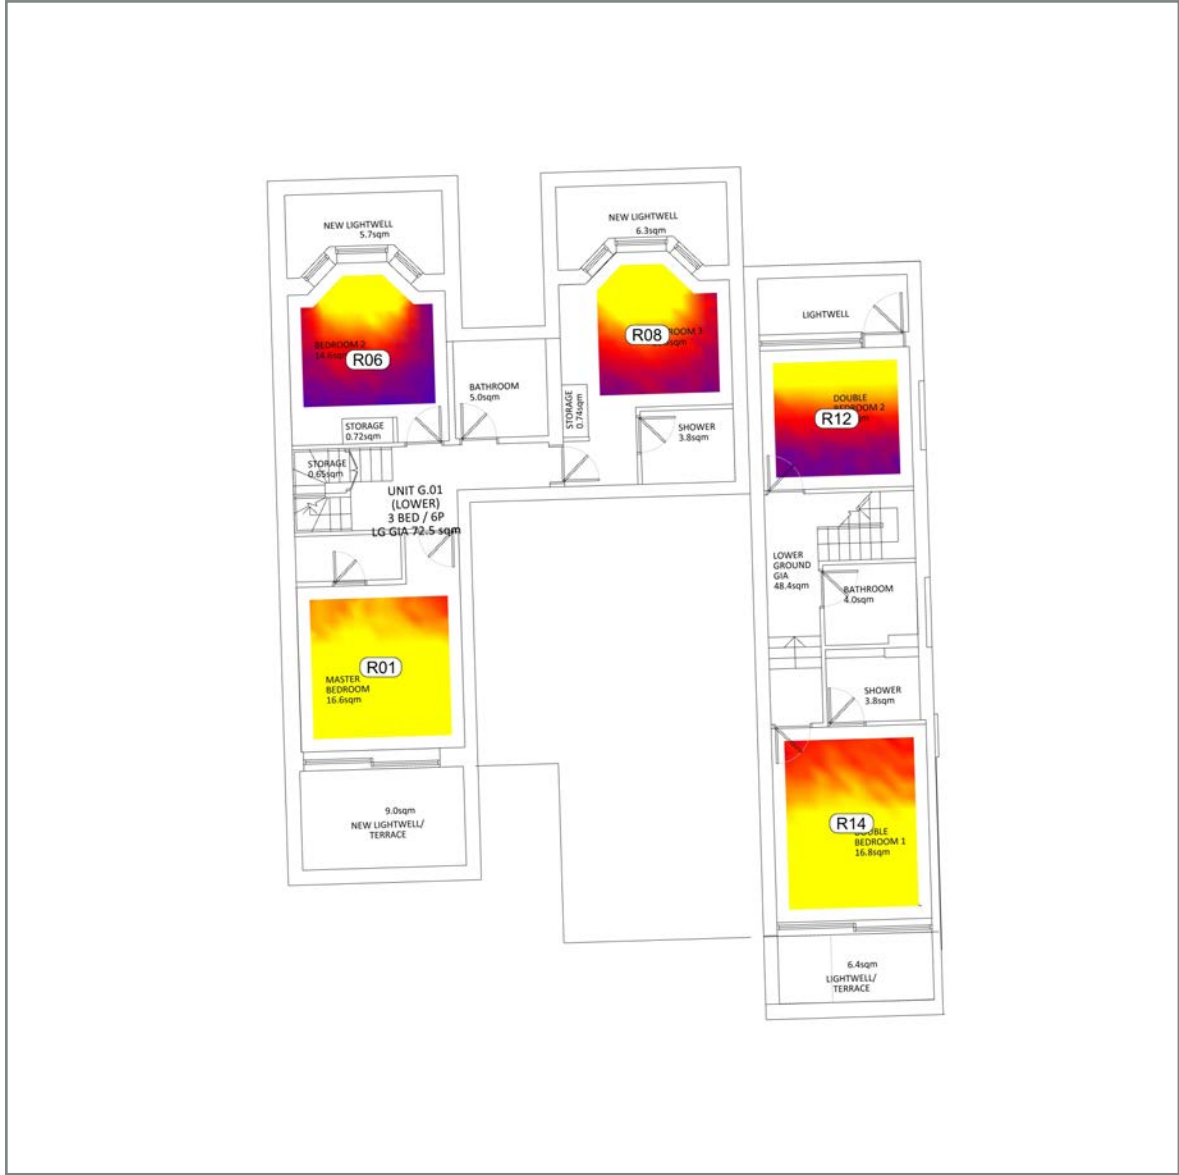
NEW LIGHTWELL
5.7sqm

NEW LIGHTWELL
6.3sqm

LIGHTWELL

BEDROOM 2
14.4sqm
R06

R08
BEDROOM 3
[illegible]sqm

BATHROOM
5.0sqm

STORAGE
0.74sqm

DOUBLE
BEDROOM 2
R12

STORAGE
0.72sqm

SHOWER
3.8sqm

STORAGE
0.65sqm

UNIT G.01
(LOWER)
3 BED / 6P
LG GIA 72.5 sqm

LOWER
GROUND
GIA
48.4sqm

BATHROOM
4.0sqm

R01
MASTER
BEDROOM
16.6sqm

SHOWER
3.8sqm

R14
DOUBLE
BEDROOM 1
16.8sqm

9.0sqm
NEW LIGHTWELL/
TERRACE

6.4sqm
LIGHTWELL/
TERRACE